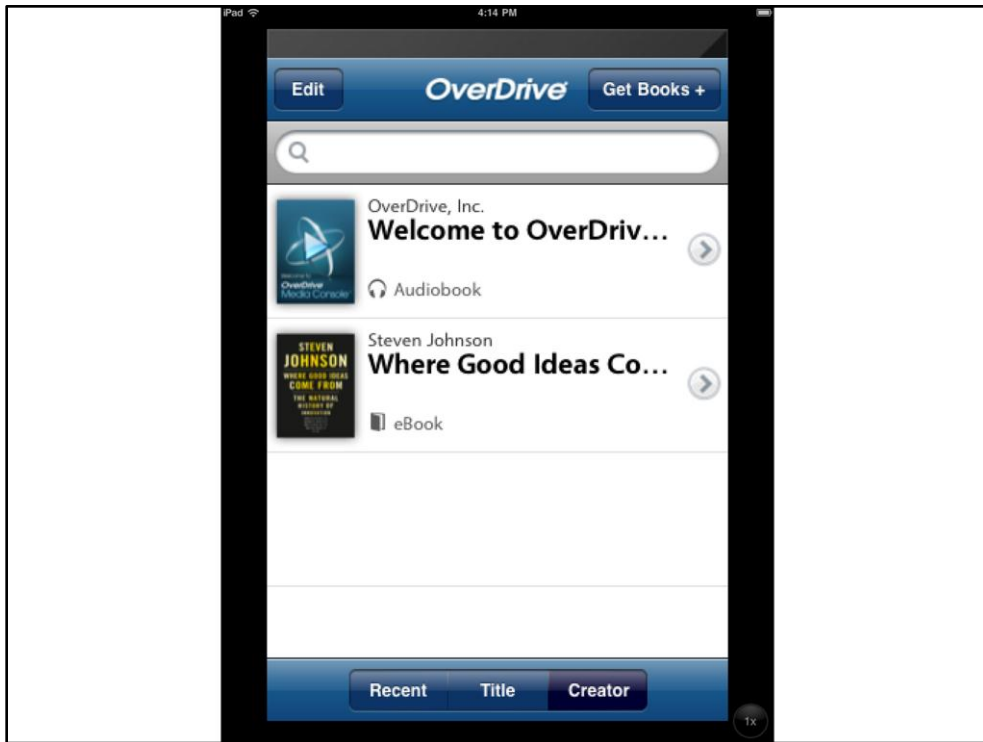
iPad 4:14 PM

Edit OverDrive Get Books +

OverDrive, Inc.
Welcome to OverDriv...
Welcome to OverDrive Media Console
Audiobook

Steven Johnson
Where Good Ideas Co...
STEVEN JOHNSON WHERE GOOD IDEAS COME FROM THE NATURAL HISTORY OF INNOVATION
eBook

Recent Title Creator

1x